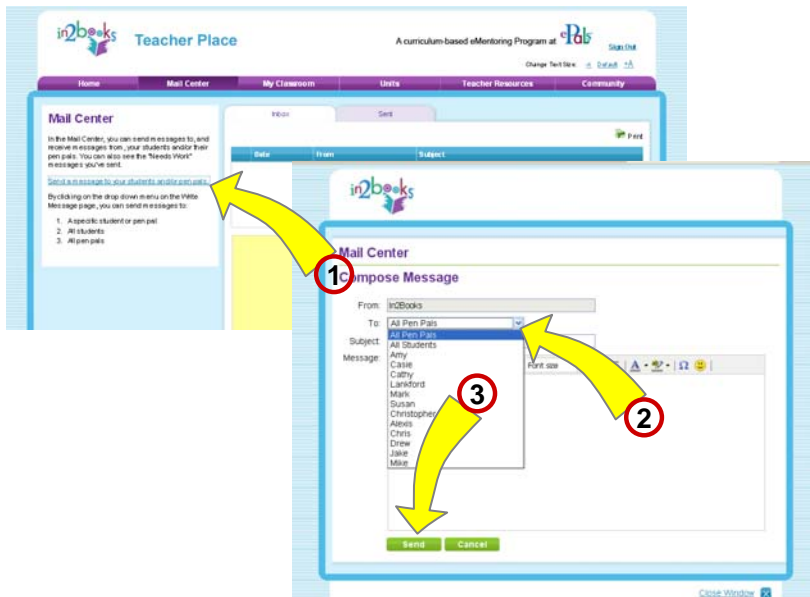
in2books Teacher Place

A curriculum-based eMentoring Program at ePals

Sign Out

Change Text Size: -A Default +A

Home | Mail Center | My Classroom | Units | Teacher Resources | Community

Mail Center

In the Mail Center, you can send messages to, and receive messages from, your students and/or their pen pals. You can also see the "Needs Work" messages you've sent.

Send a message to your students and/or pen pals

By clicking on the drop down menu on the Write Message page, you can send messages to:

1. A specific student or pen pal
2. All students
3. All pen pals

Inbox | Sent

Print

| Date | From | Subject |
|---|---|---|

in2books

Mail Center

Compose Message

From: in2Books

To: All Pen Pals

All Pen Pals
All Students
Amy
Casie
Cathy
Lankford
Mark
Susan
Christopher
Alexis
Chris
Drew
Jake
Mike

Subject:

Message:

Font size

Send | Cancel

Close Window

1

2

3